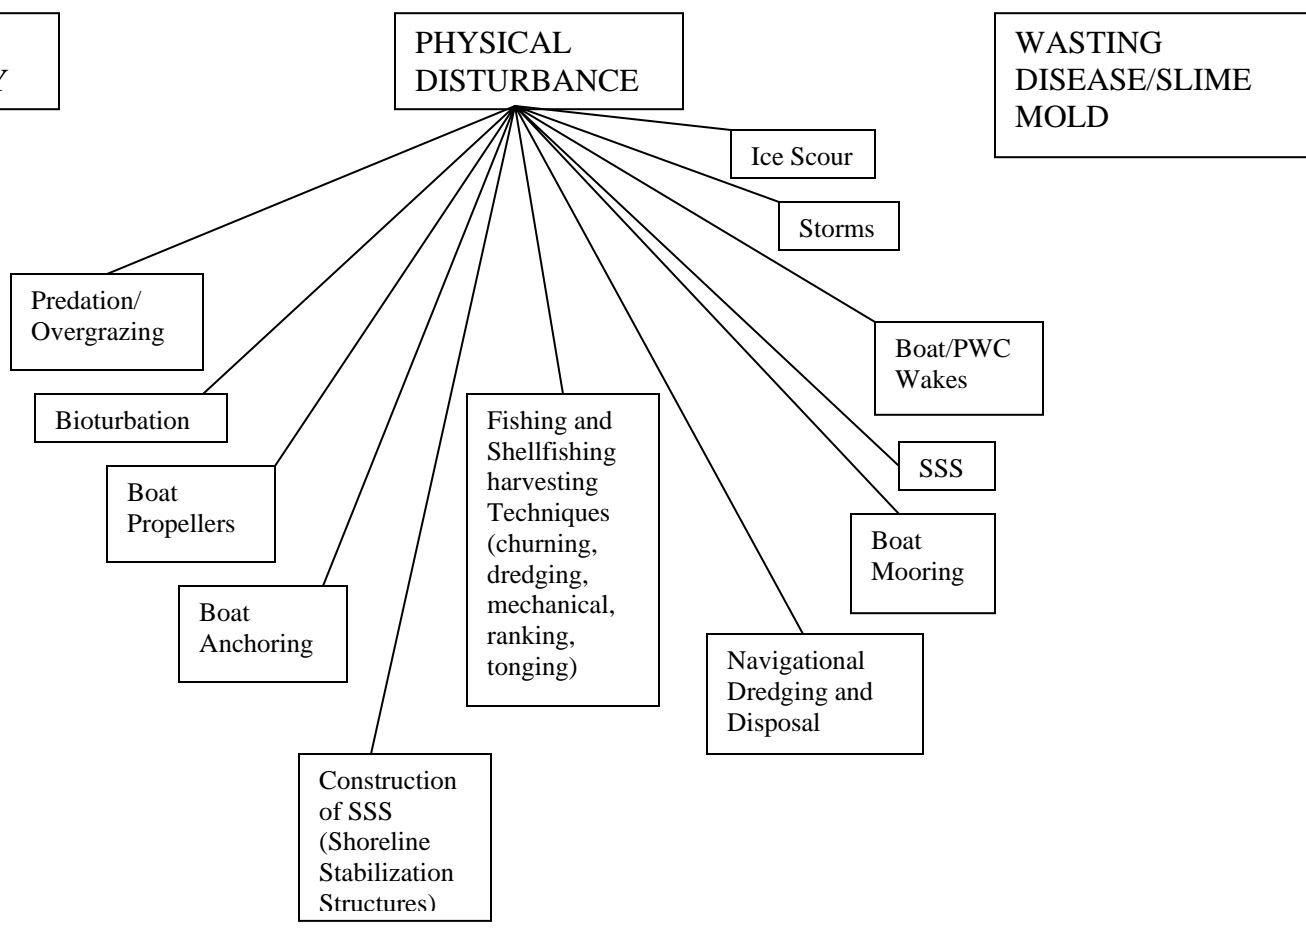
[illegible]Y

PHYSICAL DISTURBANCE

WASTING DISEASE/SLIME MOLD

Ice Scour

Storms

Predation/ Overgrazing

Boat/PWC Wakes

Bioturbation

Fishing and Shellfishing harvesting Techniques (churning, dredging, mechanical, ranking, tonging)

SSS

Boat Propellers

Boat Mooring

Boat Anchoring

Navigational Dredging and Disposal

Construction of SSS (Shoreline Stabilization Structures)